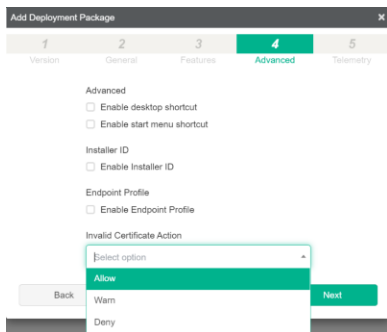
Add Deployment Package
×

1
Version
2
General
3
Features
4
Advanced
5
Telemetry

Advanced
Enable desktop shortcut
Enable start menu shortcut

Installer ID
Enable Installer ID

Endpoint Profile
Enable Endpoint Profile

Invalid Certificate Action
Select option
Allow
Warn
Deny

Back
Next